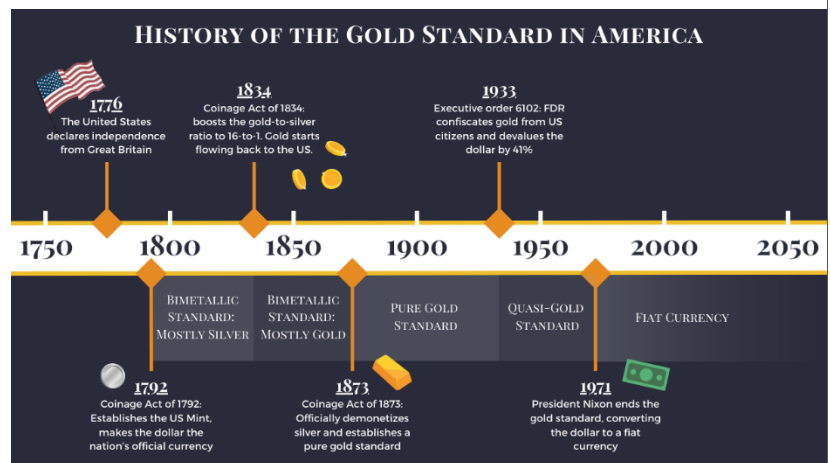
HISTORY OF THE GOLD STANDARD IN AMERICA

1776
The United States declares independence from Great Britain

1834
Coinage Act of 1834: boosts the gold-to-silver ratio to 16-to-1. Gold starts flowing back to the US.

1933
Executive order 6102: FDR confiscates gold from US citizens and devalues the dollar by 41%

1750 1800 1850 1900 1950 2000 2050

BIMETALLIC STANDARD: MOSTLY SILVER

BIMETALLIC STANDARD: MOSTLY GOLD

PURE GOLD STANDARD

QUASI-GOLD STANDARD

FIAT CURRENCY

1792
Coinage Act of 1792: Establishes the US Mint, makes the dollar the nation's official currency

1873
Coinage Act of 1873: Officially demonetizes silver and establishes a pure gold standard

1971
President Nixon ends the gold standard, converting the dollar to a flat currency